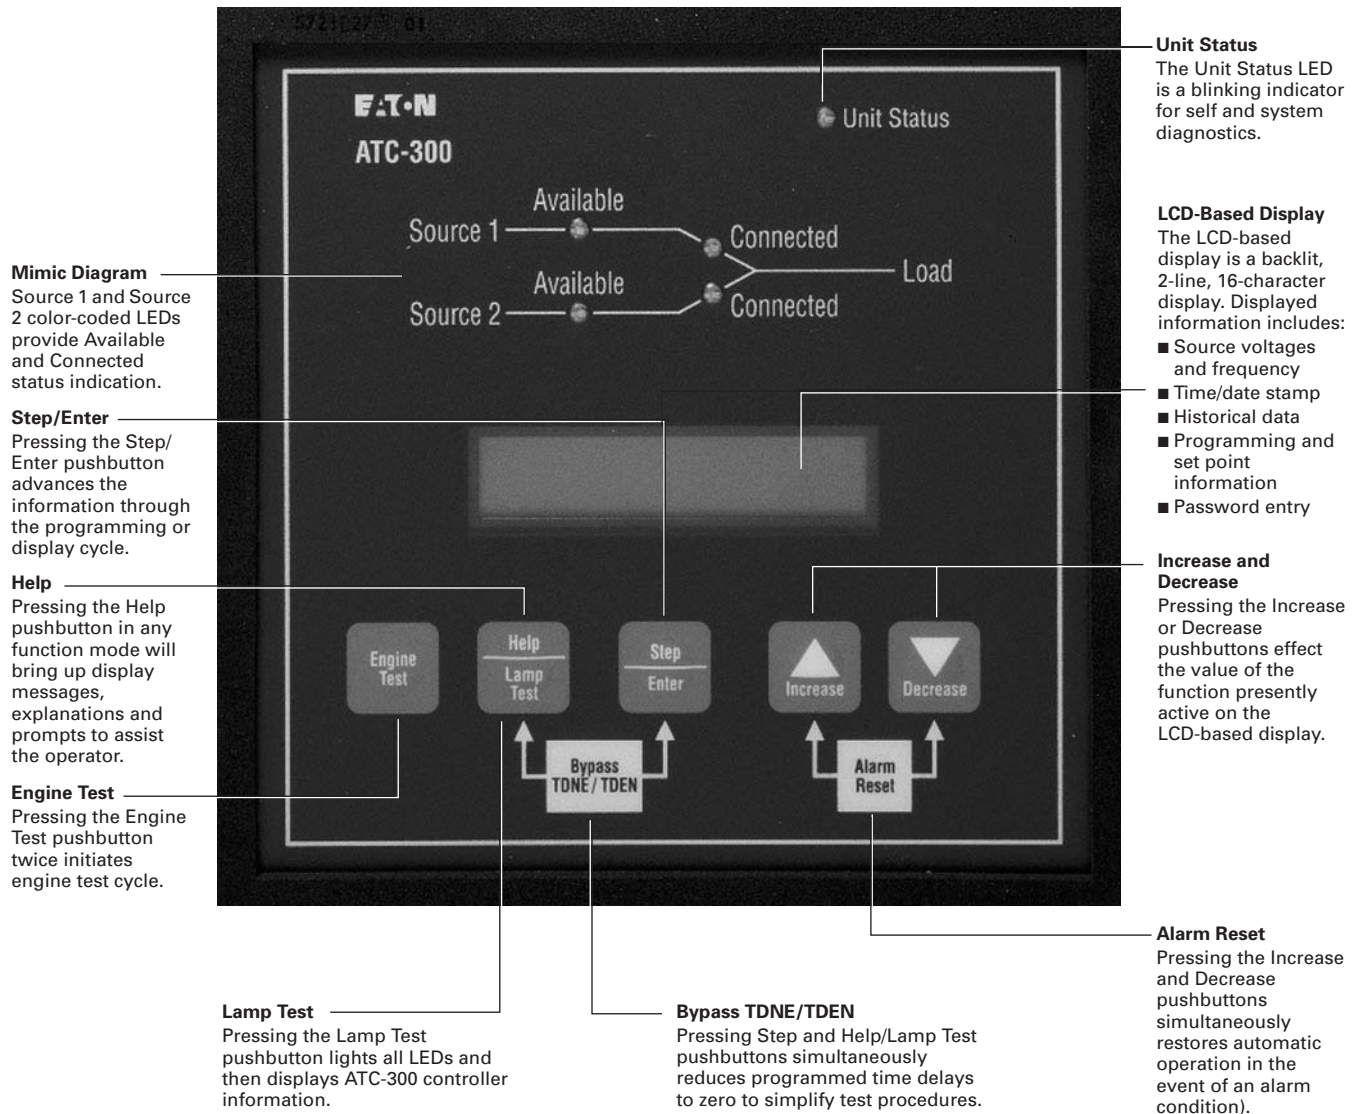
Unit Status
The Unit Status LED is a blinking indicator for self and system diagnostics.

LCD-Based Display
The LCD-based display is a backlit, 2-line, 16-character display. Displayed information includes:
■ Source voltages and frequency
■ Time/date stamp
■ Historical data
■ Programming and set point information
■ Password entry

Increase and Decrease
Pressing the Increase or Decrease pushbuttons effect the value of the function presently active on the LCD-based display.

Alarm Reset
Pressing the Increase and Decrease pushbuttons simultaneously restores automatic operation in the event of an alarm condition).

Mimic Diagram
Source 1 and Source 2 color-coded LEDs provide Available and Connected status indication.

Step/Enter
Pressing the Step/Enter pushbutton advances the information through the programming or display cycle.

Help
Pressing the Help pushbutton in any function mode will bring up display messages, explanations and prompts to assist the operator.

Engine Test
Pressing the Engine Test pushbutton twice initiates engine test cycle.

Lamp Test
Pressing the Lamp Test pushbutton lights all LEDs and then displays ATC-300 controller information.

Bypass TDNE/TDEN
Pressing Step and Help/Lamp Test pushbuttons simultaneously reduces programmed time delays to zero to simplify test procedures.

5721.27 01

E·T·N
ATC-300
Unit Status
Source 1 Available Connected
Load
Source 2 Available Connected
Engine Test
Help
Lamp Test
Step
Enter
Increase
Decrease
Bypass TDNE / TDEN
Alarm Reset